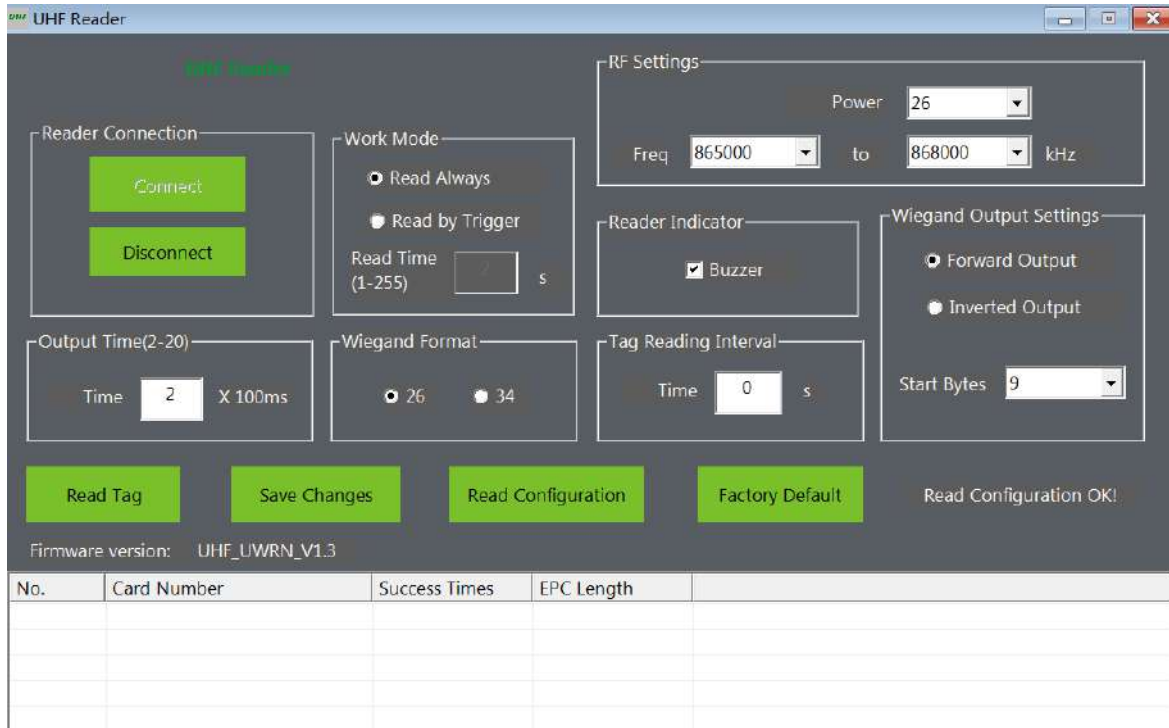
UHF UHF Reader

UHF Reader

Reader Connection

Connect

Disconnect

Work Mode

Read Always

Read by Trigger

Read Time (1-255)

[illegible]

s

RF Settings

Power 26

Freq 865000 to 868000 kHz

Reader Indicator

Buzzer

Wiegand Output Settings

Forward Output

Inverted Output

Start Bytes 9

Output Time(2-20)

Time 2 X 100ms

Wiegand Format

26 34

Tag Reading Interval

Time 0 s

Read Tag

Save Changes

Read Configuration

Factory Default

Read Configuration OK!

Firmware version: UHF_UWRN_V1.3

| No. | Card Number | Success Times | EPC Length |
|---|---|---|---|
| | | | |